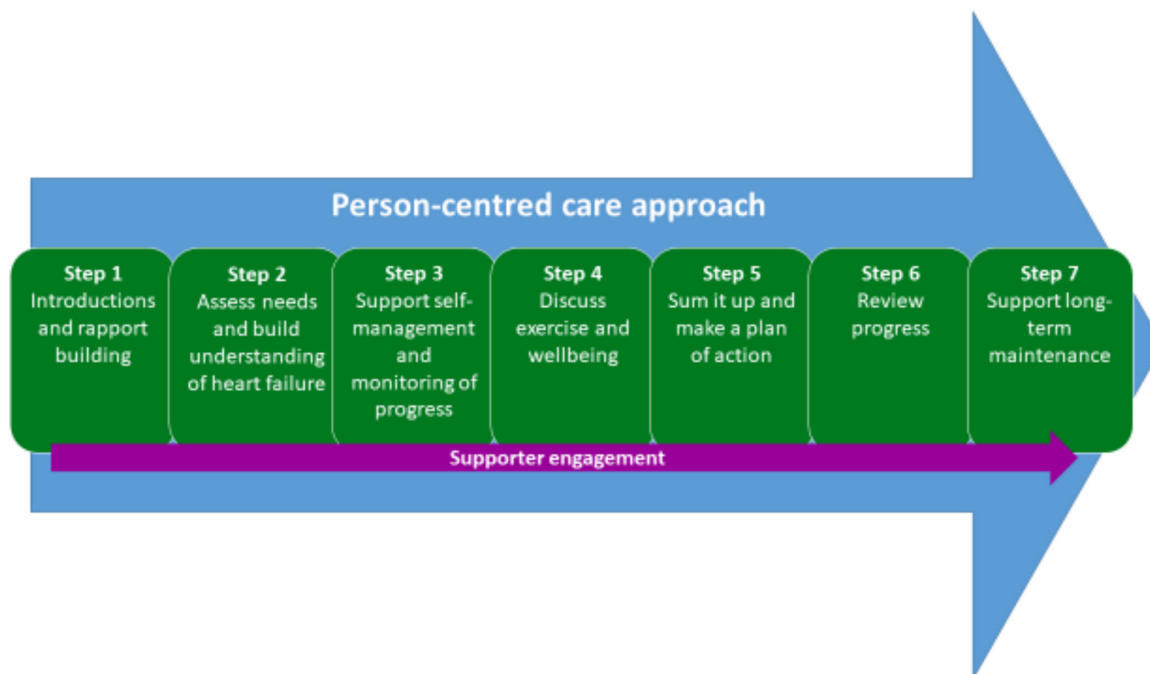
Person-centred care approach

Step 1
Introductions and rapport building

Step 2
Assess needs and build understanding of heart failure

Step 3
Support self-management and monitoring of progress

Step 4
Discuss exercise and wellbeing

Step 5
Sum it up and make a plan of action

Step 6
Review progress

Step 7
Support long-term maintenance

Supporter engagement